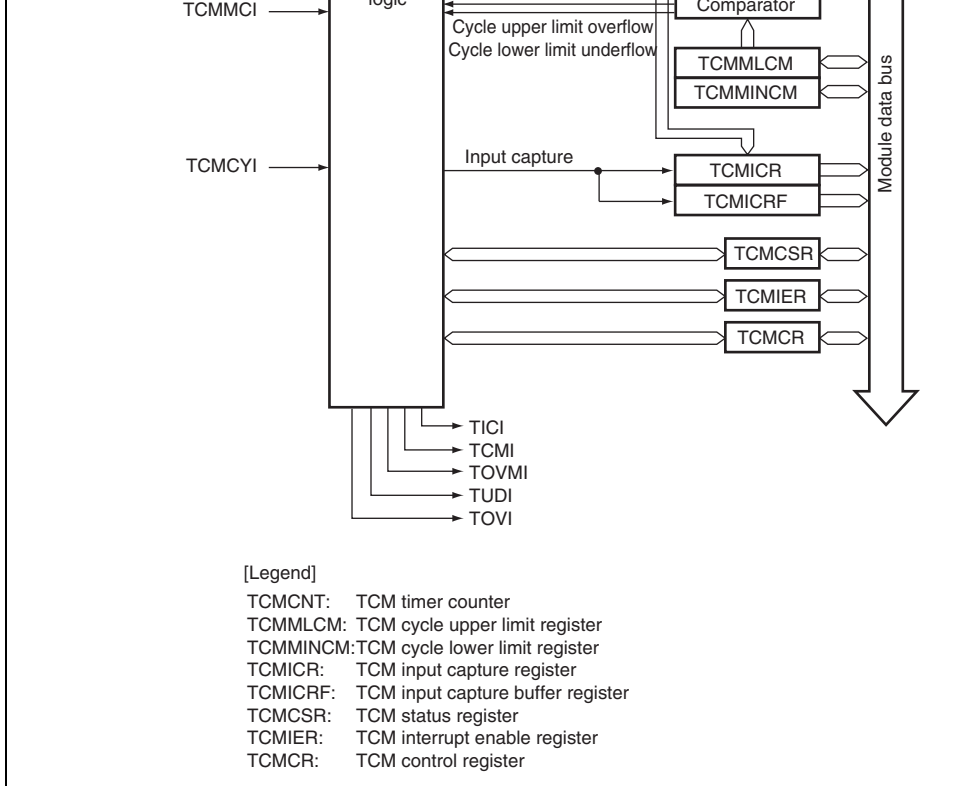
TCMMCI

logic

Comparator

Cycle upper limit overflow

Cycle lower limit underflow

TCMMLCM

TCMMINCM

Module data bus

TCMCYI

Input capture

TCMICR

TCMICRF

TCMCSR

TCMIER

TCMCR

TICI

TCMI

TOVMI

TUDI

TOVI

[Legend]

TCMCNT: TCM timer counter
TCMMLCM: TCM cycle upper limit register
TCMMINCM:TCM cycle lower limit register
TCMICR: TCM input capture register
TCMICRF: TCM input capture buffer register
TCMCSR: TCM status register
TCMIER: TCM interrupt enable register
TCMCR: TCM control register